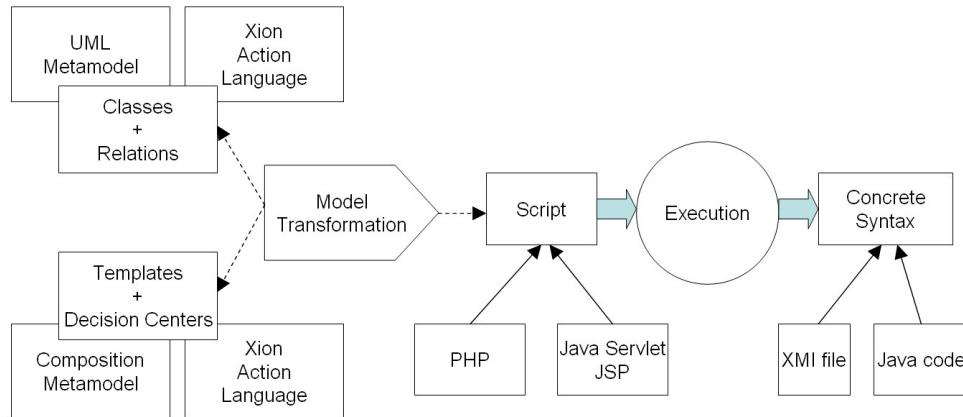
UML Metamodel

Xion Action Language

Classes + Relations

Model Transformation

Script

Execution

Concrete Syntax

Templates + Decision Centers

Composition Metamodel

Xion Action Language

PHP

Java Servlet JSP

XMI file

Java code